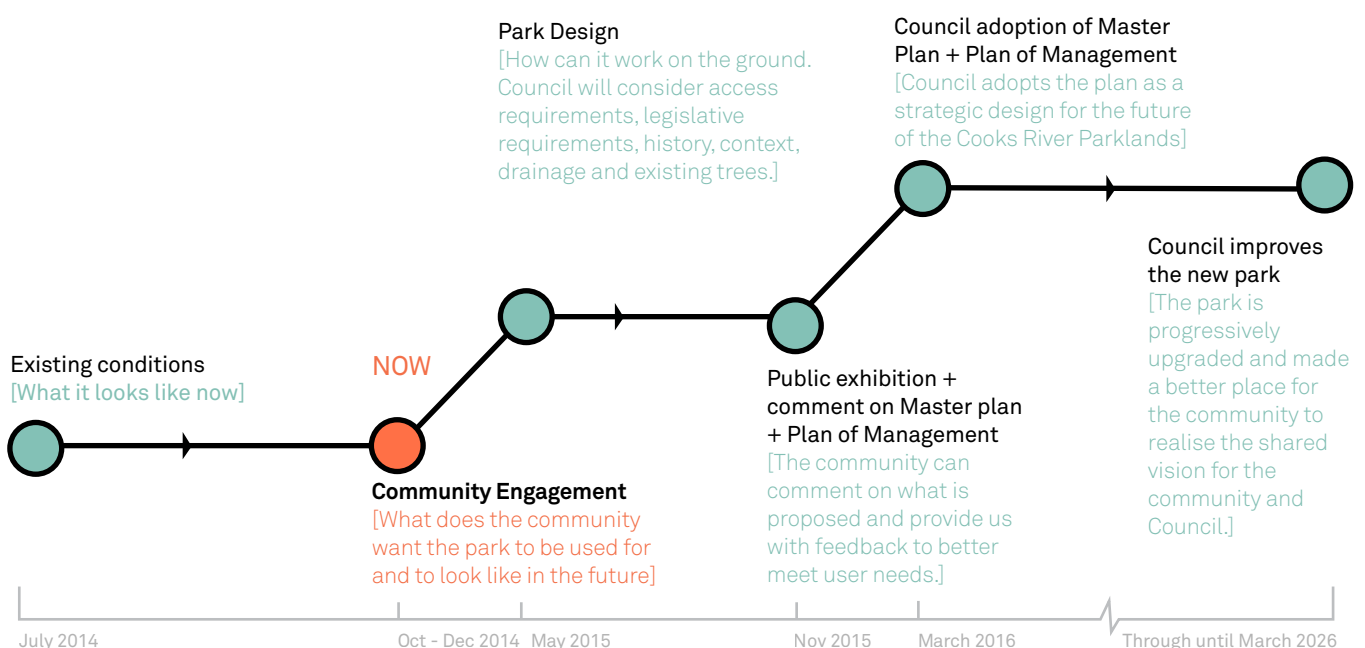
Park Design
[How can it work on the ground. Council will consider access requirements, legislative requirements, history, context, drainage and existing trees.]

Council adoption of Master Plan + Plan of Management
[Council adopts the plan as a strategic design for the future of the Cooks River Parklands]

Existing conditions
[What it looks like now]

NOW

Community Engagement
[What does the community want the park to be used for and to look like in the future]

Public exhibition + comment on Master plan + Plan of Management
[The community can comment on what is proposed and provide us with feedback to better meet user needs.]

Council improves the new park
[The park is progressively upgraded and made a better place for the community to realise the shared vision for the community and Council.]

July 2014

Oct - Dec 2014

May 2015

Nov 2015

March 2016

Through until March 2026